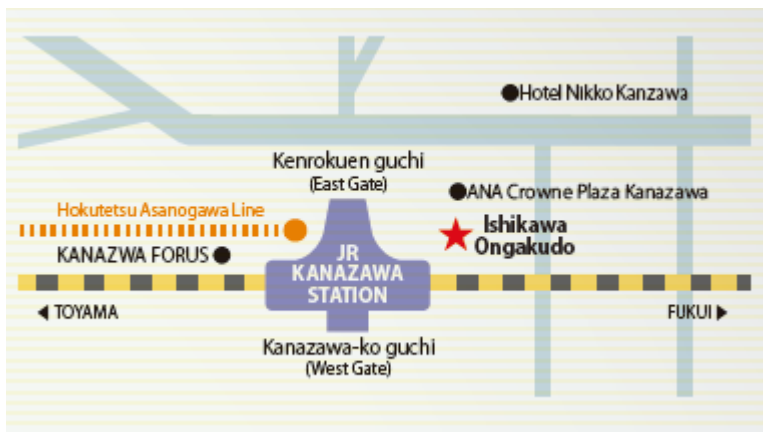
Hotel Nikko Kanzawa

Kenrokuen guchi
(East Gate)

ANA Crowne Plaza Kanazawa

Hokutetsu Asanogawa Line

Ishikawa Ongakudo

KANAZWA FORUS

JR KANAZAWA STATION

TOYAMA

FUKUI

Kanazawa-ko guchi
(West Gate)